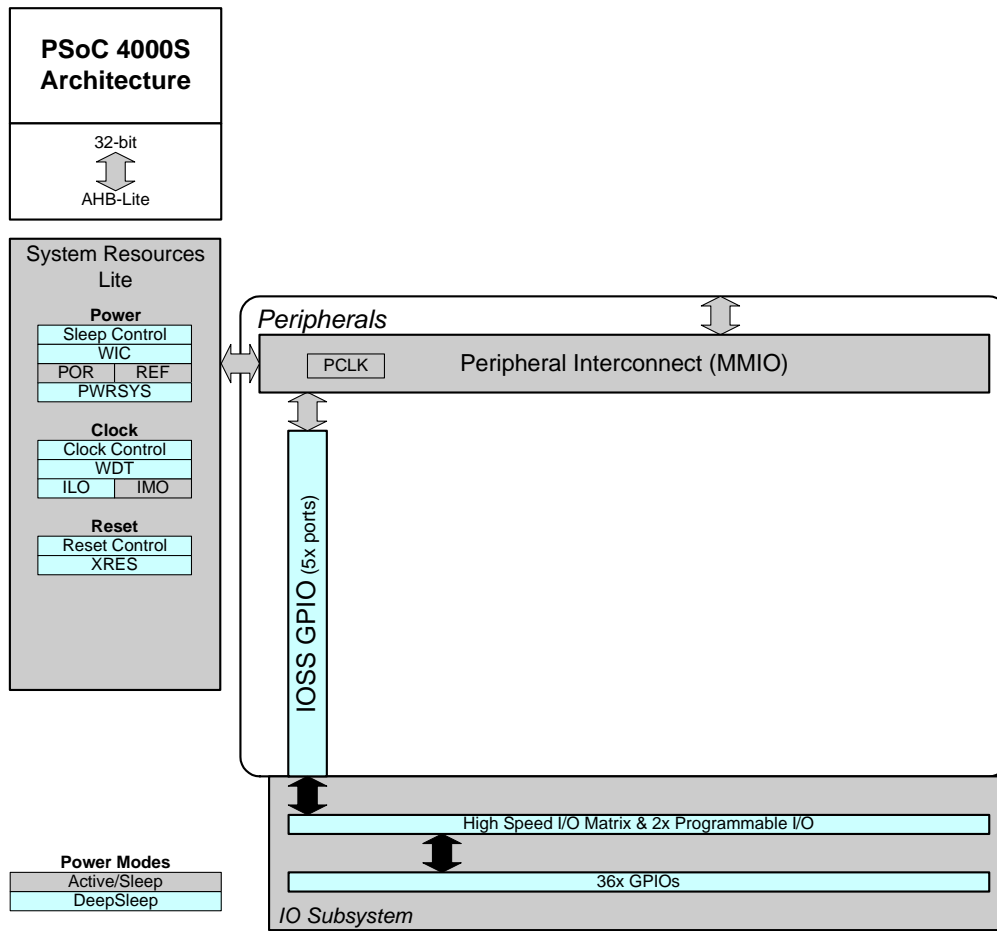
PSoC 4000S Architecture

32-bit

AHB-Lite

System Resources Lite

Power
Sleep Control
WIC
POR
REF
PWRSYS

Clock
Clock Control
WDT
ILO
IMO

Reset
Reset Control
XRES

Peripherals

PCLK

Peripheral Interconnect (MMIO)

IOSS GPIO (5x ports)

High Speed I/O Matrix & 2x Programmable I/O

36x GPIOs

IO Subsystem

Power Modes
Active/Sleep
DeepSleep